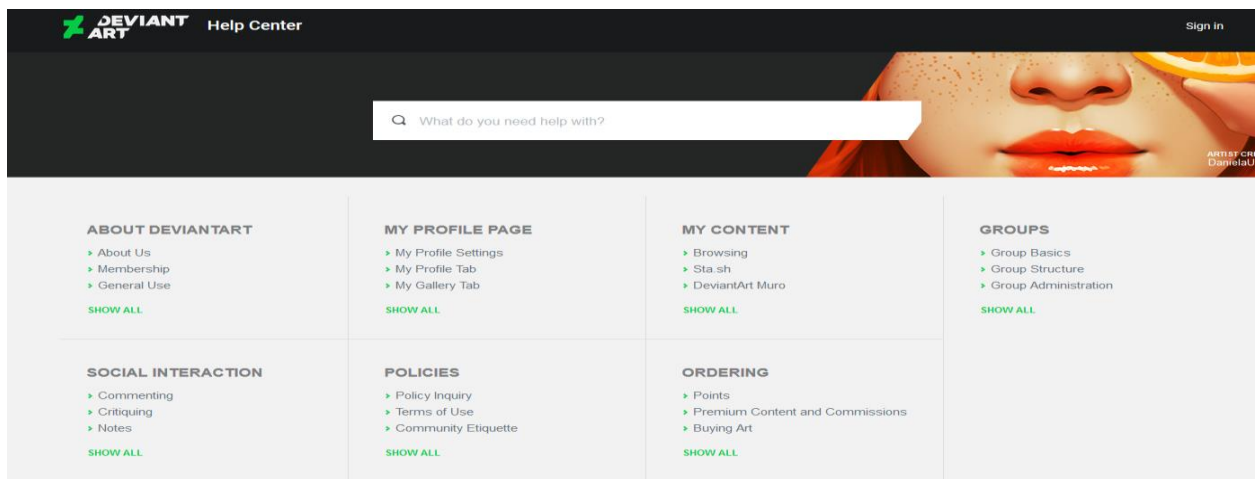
DEVIANT ART Help Center

Sign in

What do you need help with?

ARTIST CR
DanielaU

ABOUT DEVIANTART
› About Us
› Membership
› General Use
SHOW ALL

MY PROFILE PAGE
› My Profile Settings
› My Profile Tab
› My Gallery Tab
SHOW ALL

MY CONTENT
› Browsing
› Sta.sh
› DeviantArt Muro
SHOW ALL

GROUPS
› Group Basics
› Group Structure
› Group Administration
SHOW ALL

SOCIAL INTERACTION
› Commenting
› Critiquing
› Notes
SHOW ALL

POLICIES
› Policy Inquiry
› Terms of Use
› Community Etiquette
SHOW ALL

ORDERING
› Points
› Premium Content and Commissions
› Buying Art
SHOW ALL